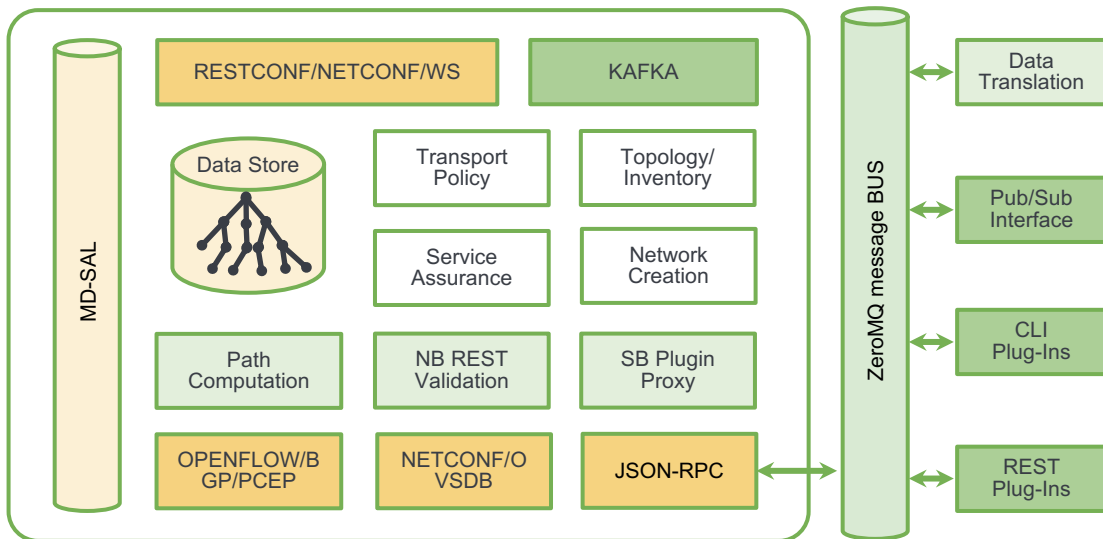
MD-SAL

RESTCONF/NETCONF/WS

KAFKA

Data Store

Transport Policy

Topology/ Inventory

Service Assurance

Network Creation

Path Computation

NB REST Validation

SB Plugin Proxy

OPENFLOW/BGP/PCEP

NETCONF/OVSDB

JSON-RPC

ZeroMQ message BUS

Data Translation

Pub/Sub Interface

CLI Plug-Ins

REST Plug-Ins